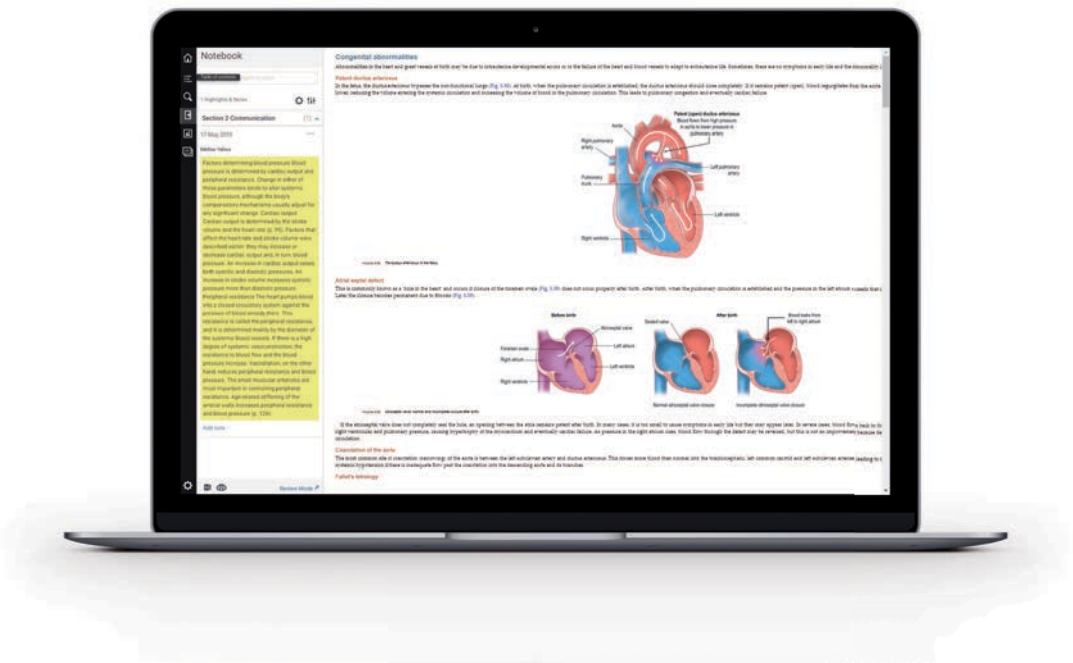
Notebook

Table of contents

1 Highlights & Notes

Section 2 Communication

17 May 2019

Factors determining blood pressure Blood pressure is determined by cardiac output and peripheral resistance. Change in either of these parameters tends to alter systemic blood pressure, although the body's compensatory mechanisms usually adjust for any significant change. Cardiac output Cardiac output is determined by the stroke volume and the heart rate (p. 95). Factors that affect the heart rate and stroke volume were described earlier; they may increase or decrease cardiac output and, in turn, blood pressure. An increase in cardiac output raises both systolic and diastolic pressures. An increase in stroke volume increases systolic pressure more than diastolic pressure. Peripheral resistance The heart pumps blood into a closed circulatory system against the pressure of blood already there. This resistance is called the peripheral resistance and it is determined mainly by the diameter of the systemic blood vessels. If there is a high degree of systemic vasoconstriction, the resistance to blood flow and the blood pressure increase. Vasodilation, on the other hand, reduces peripheral resistance and blood pressure. The small muscular arteries are most important in controlling peripheral resistance. Age-related stiffening of the arterial walls increases peripheral resistance and blood pressure (p. 120).

Add note

Revision Mode

Congenital abnormalities

Abnormalities in the heart and great vessels at birth may be due to intrauterine developmental errors or to the failure of the heart and blood vessels to adapt to extrauterine life. Sometimes, there are no symptoms in early life and the abnormality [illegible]

Patent ductus arteriosus

In the fetus, the ductus arteriosus bypasses the non-functional lungs (Fig. 5.49). At birth, when the pulmonary circulation is established, the ductus arteriosus should close completely. If it remains patent (open), blood regurgitates from the aorta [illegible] lower, reducing the volume entering the systemic circulation and increasing the volume of blood in the pulmonary circulation. This leads to pulmonary congestion and eventually cardiac failure.

Patent (open) ductus arteriosus
Blood flows from high pressure in aorta to lower pressure in pulmonary artery
Aorta
Right pulmonary artery
Left pulmonary artery
Pulmonary trunk
Left ventricle
Right ventricle

The ductus arteriosus in the fetus.

Atrial septal defect

This is commonly known as a 'hole in the heart' and occurs if closure of the foramen ovale (Fig. 5.50) does not occur properly after birth. After birth, when the pulmonary circulation is established and the pressure in the left atrium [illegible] Later the closure becomes permanent due to fibrosis (Fig. 5.50).

Before birth
Foramen ovale
Right atrium
Right ventricle
Atrioseptal valve
Left atrium
Left ventricle
After birth
Sealed valve
Blood leaks from left to right atrium
Normal atrioseptal valve closure
Incomplete atrioseptal valve closure

Atrioseptal valve: normal and incomplete valve closure after birth.

If the atrioseptal valve does not completely seal the hole, an opening between the atria remains patent after birth. In many cases, it is too small to cause symptoms in early life but they may appear later. In severe cases, blood flows back to the right ventricle and pulmonary pressure, causing hypertrophy of the myocardium and eventually cardiac failure. As pressure in the right atrium rises, blood flow through the defect may be reversed, but this is not an improvement because the circulation.

Coarctation of the aorta

The most common site of coarctation (narrowing) of the aorta is between the left subclavian artery and ductus arteriosus. This forces more blood than normal into the brachiocephalic, left common carotid and left subclavian arteries leading to systemic hypertension if there is inadequate flow past the coarctation into the descending aorta and its branches.

Fallot's tetralogy